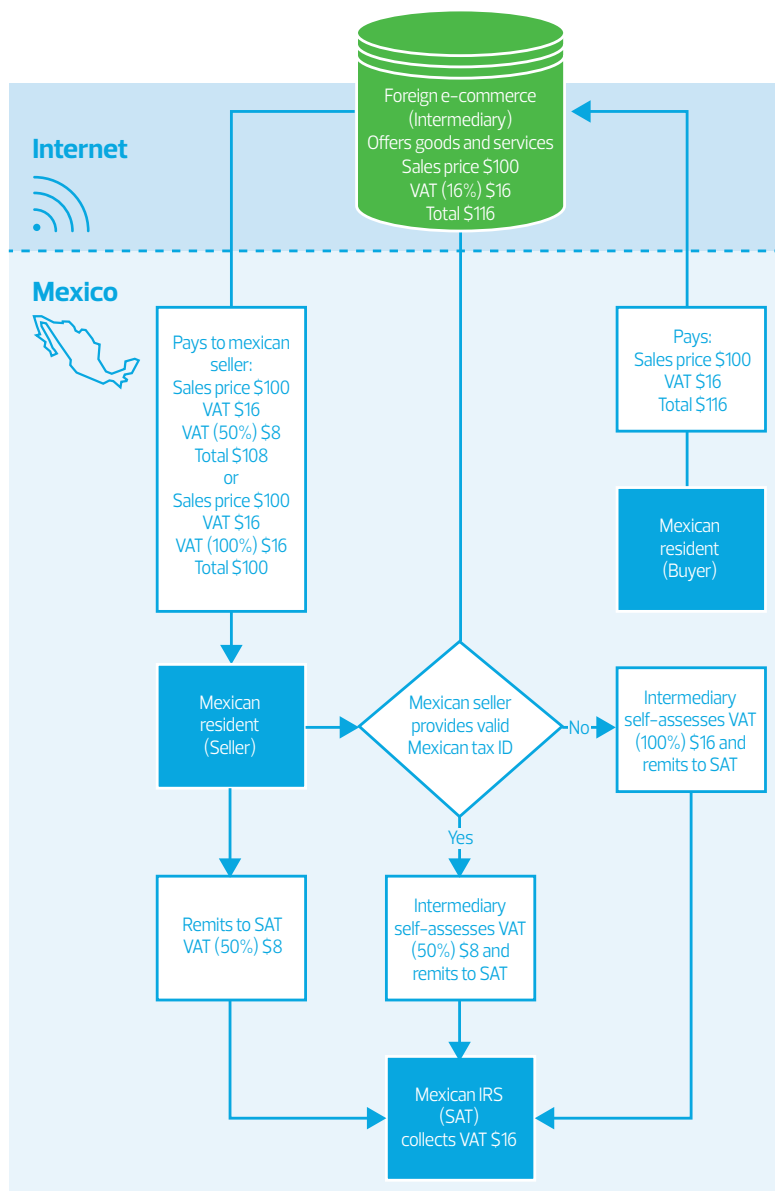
Foreign e-commerce (Intermediary) Offers goods and services Sales price $100 VAT (16%) $16 Total $116

Internet

Mexico

Pays to mexican seller: Sales price $100 VAT $16 VAT (50%) $8 Total $108 or Sales price $100 VAT $16 VAT (100%) $16 Total $100

Pays: Sales price $100 VAT $16 Total $116

Mexican resident (Buyer)

Mexican resident (Seller)

Mexican seller provides valid Mexican tax ID

No

Intermediary self-assesses VAT (100%) $16 and remits to SAT

Yes

Remits to SAT VAT (50%) $8

Intermediary self-assesses VAT (50%) $8 and remits to SAT

Mexican IRS (SAT) collects VAT $16